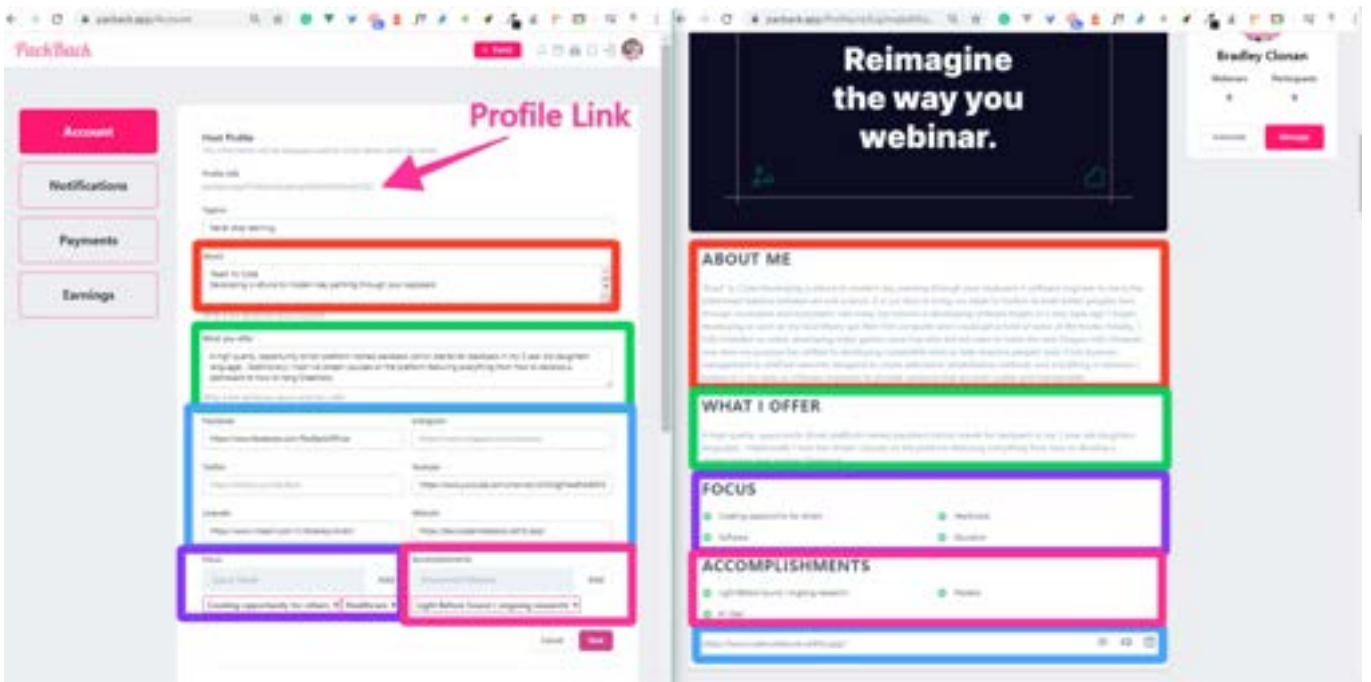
PackBack

Account

Notifications

Payments

Earnings

Profile Link

Host Profile

Profile URL

Tagline

Heal-step earning

About

Teach to Code

What you offer

Facebook

Instagram

Twitter

Youtube

LinkedIn

Website

Focus

Add

Creating opportunity for others

Healthcare

Accomplishments

Add

Light Before Dawn

Cancel

Save

Reimagine the way you webinar.

Bradley Clonan

Webinars

Participants

Message

ABOUT ME

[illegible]

WHAT I OFFER

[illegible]

FOCUS

Creating opportunity for others

Healthcare

Software

Education

ACCOMPLISHMENTS

Light Before Dawn

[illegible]

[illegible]